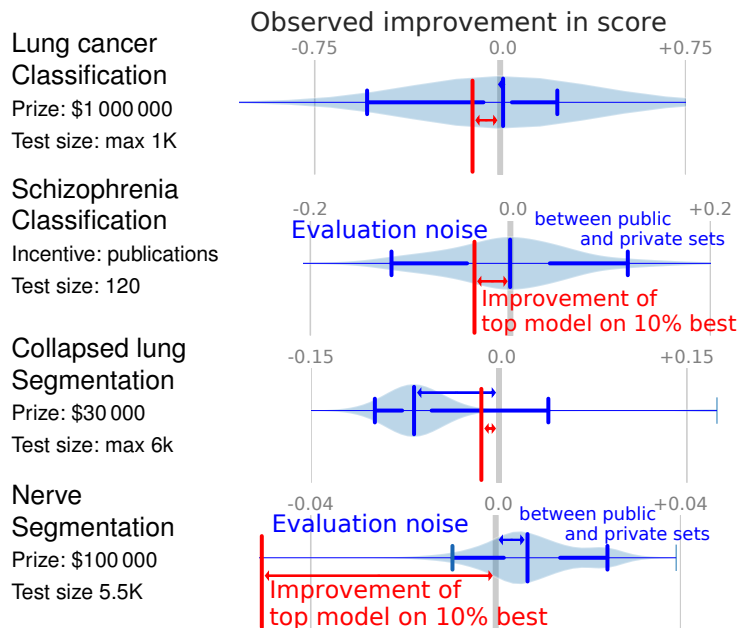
Observed improvement in score

Lung cancer Classification
Prize: $1 000 000
Test size: max 1K

-0.75 0.0 +0.75

Schizophrenia Classification
Incentive: publications
Test size: 120

-0.2 0.0 +0.2

Evaluation noise
between public and private sets

Improvement of top model on 10% best

Collapsed lung Segmentation
Prize: $30 000
Test size: max 6k

-0.15 0.0 +0.15

Nerve Segmentation
Prize: $100 000
Test size 5.5K

-0.04 0.0 +0.04

Evaluation noise
between public and private sets

Improvement of top model on 10% best